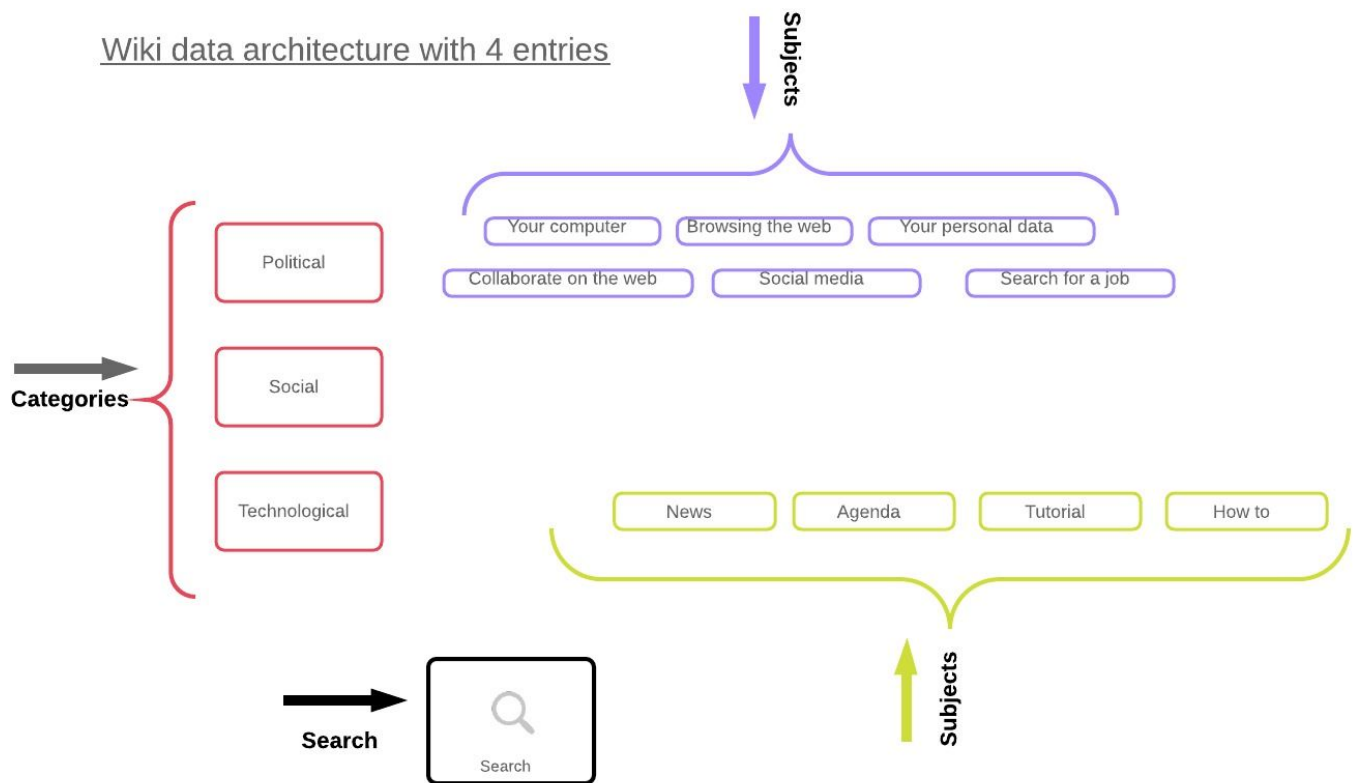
Wiki data architecture with 4 entries

Subjects

Your computer
Browsing the web
Your personal data
Collaborate on the web
Social media
Search for a job

Categories

Political
Social
Technological

News
Agenda
Tutorial
How to

Subjects

Search

Search